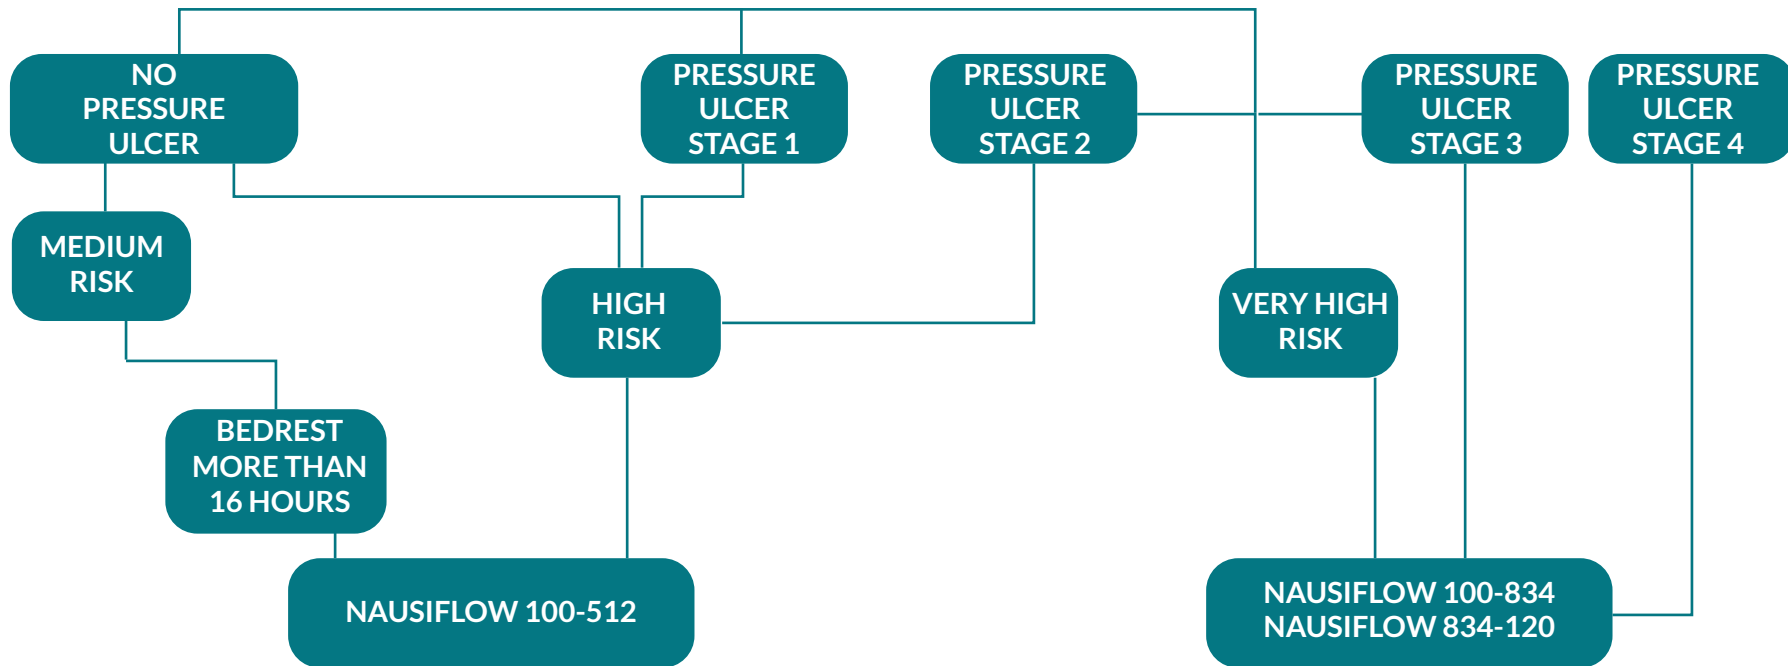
NO PRESSURE ULCER

PRESSURE ULCER STAGE 1

PRESSURE ULCER STAGE 2

PRESSURE ULCER STAGE 3

PRESSURE ULCER STAGE 4

MEDIUM RISK

HIGH RISK

VERY HIGH RISK

BEDREST MORE THAN 16 HOURS

NAUSIFLOW 100-512

NAUSIFLOW 100-834
NAUSIFLOW 834-120